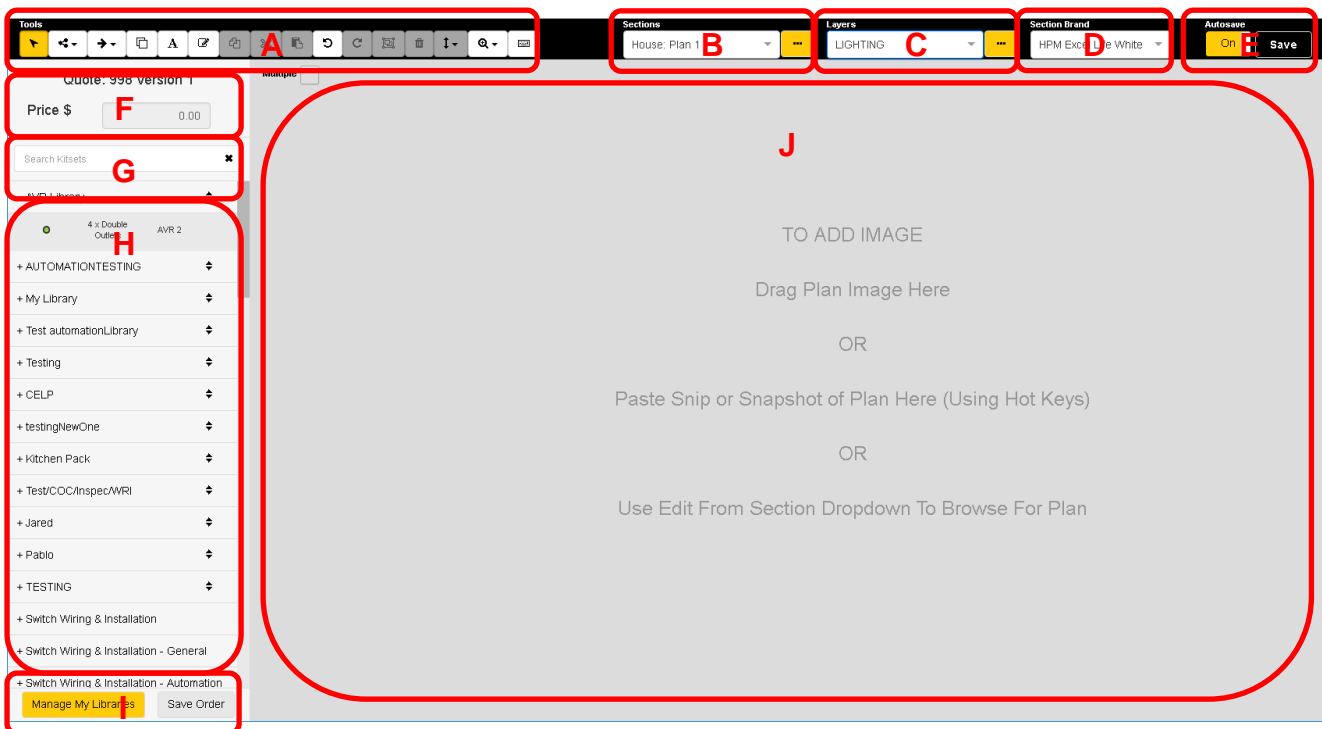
Tools

A

Sections
House: Plan 1 B

Layers
LIGHTING C

Section Brand
HPM Exce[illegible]e White D

Autosave
On E Save

Quote: 998 Version 1

Multiple

Price $ F 0.00

Search Kitsets

G

AVR Library

4 x Double Outlet H AVR 2

+ AUTOMATIONTESTING

+ My Library

+ Test automationLibrary

+ Testing

+ CELP

+ testingNewOne

+ Kitchen Pack

+ Test/COC/Inspec/WRI

+ Jared

+ Pablo

+ TESTING

+ Switch Wiring & Installation

+ Switch Wiring & Installation - General

+ Switch Wiring & Installation - Automation

Manage My Libraries I Save Order

J

TO ADD IMAGE

Drag Plan Image Here

OR

Paste Snip or Snapshot of Plan Here (Using Hot Keys)

OR

Use Edit From Section Dropdown To Browse For Plan